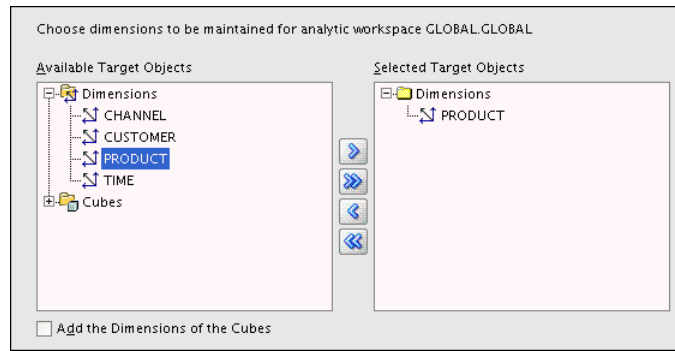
Choose dimensions to be maintained for analytic workspace GLOBAL.GLOBAL

Available Target Objects

Dimensions
CHANNEL
CUSTOMER
PRODUCT
TIME
Cubes

Selected Target Objects

Dimensions
PRODUCT

Add the Dimensions of the Cubes